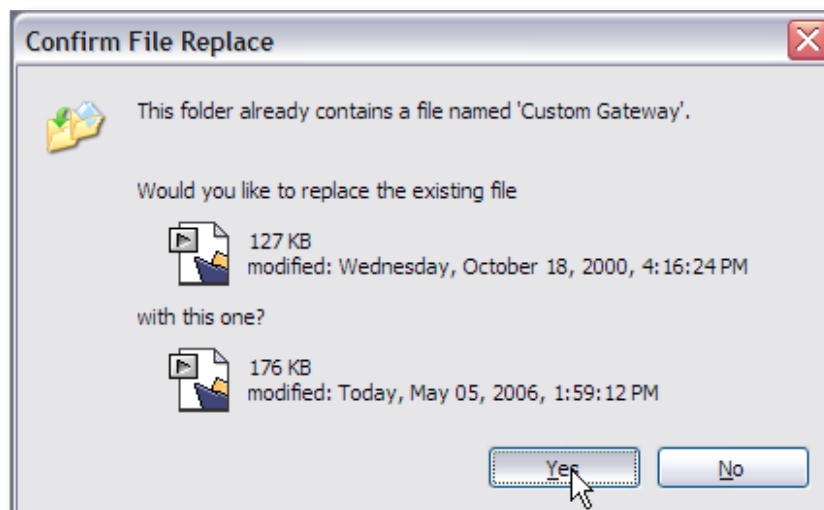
Confirm File Replace

This folder already contains a file named 'Custom Gateway'.

Would you like to replace the existing file

127 KB
modified: Wednesday, October 18, 2000, 4:16:24 PM

with this one?

176 KB
modified: Today, May 05, 2006, 1:59:12 PM

Yes

No